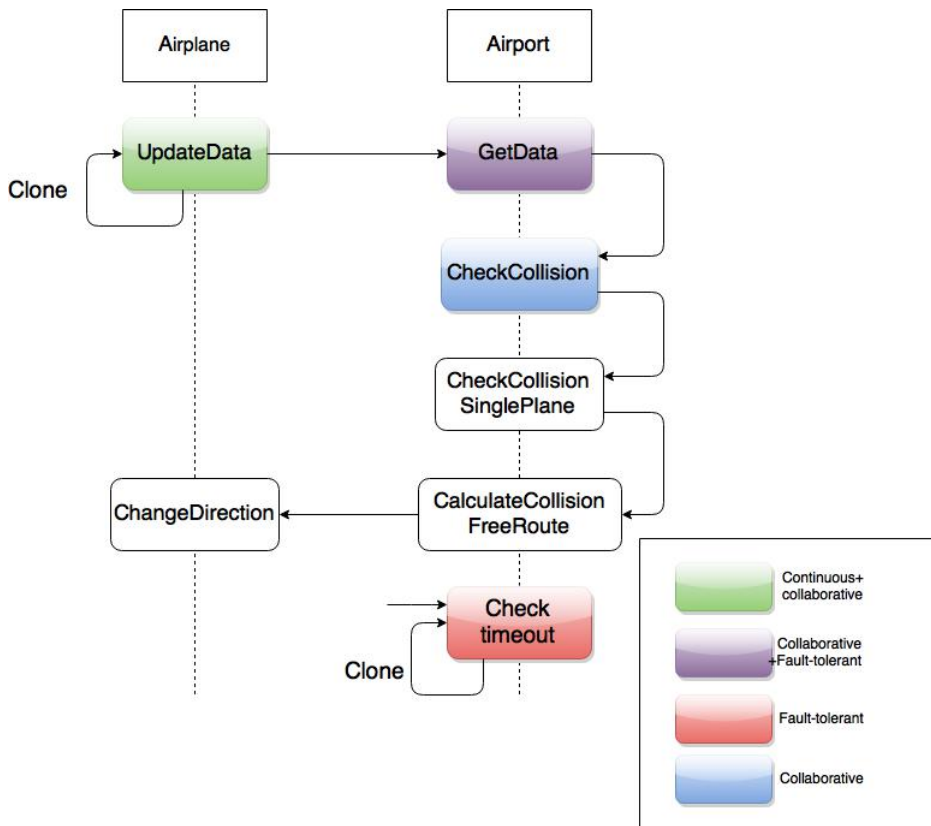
Airplane

Airport

UpdateData

GetData

Clone

CheckCollision

CheckCollision SinglePlane

ChangeDirection

CalculateCollision FreeRoute

Check timeout

Clone

Continuous+ collaborative

Collaborative +Fault-tolerant

Fault-tolerant

Collaborative